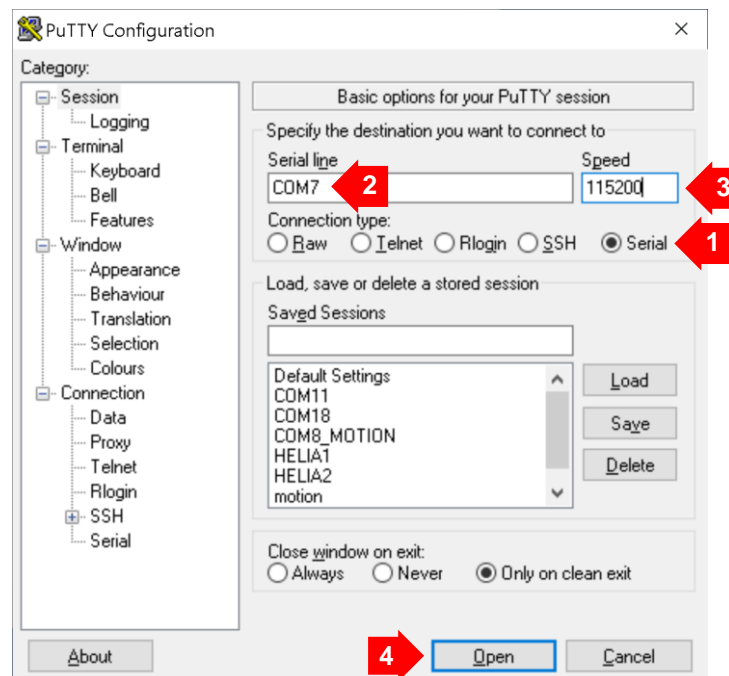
PuTTY Configuration

Category:

Session
Logging
Terminal
Keyboard
Bell
Features
Window
Appearance
Behaviour
Translation
Selection
Colours
Connection
Data
Proxy
Telnet
Rlogin
SSH
Serial

Basic options for your PuTTY session

Specify the destination you want to connect to

Serial line
COM7
2
Speed
115200
3

Connection type:
Raw Telnet Rlogin SSH Serial
1

Load, save or delete a stored session

Saved Sessions

Default Settings
COM11
COM18
COM8_MOTION
HELIA1
HELIA2
motion

Load
Save
Delete

Close window on exit:
Always Never Only on clean exit

About
4
Open
Cancel